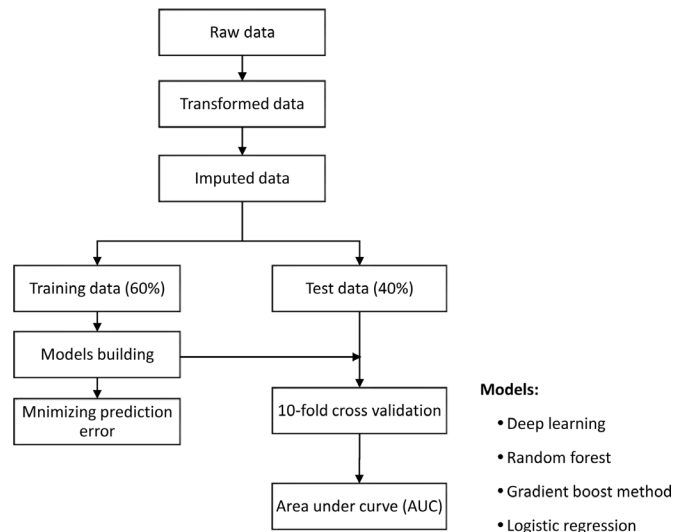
Raw data

Transformed data

Imputed data

Training data (60%)

Test data (40%)

Models building

Mnimizing prediction error

10-fold cross validation

Area under curve (AUC)

Models:

• Deep learning
• Random forest
• Gradient boost method
• Logistic regression